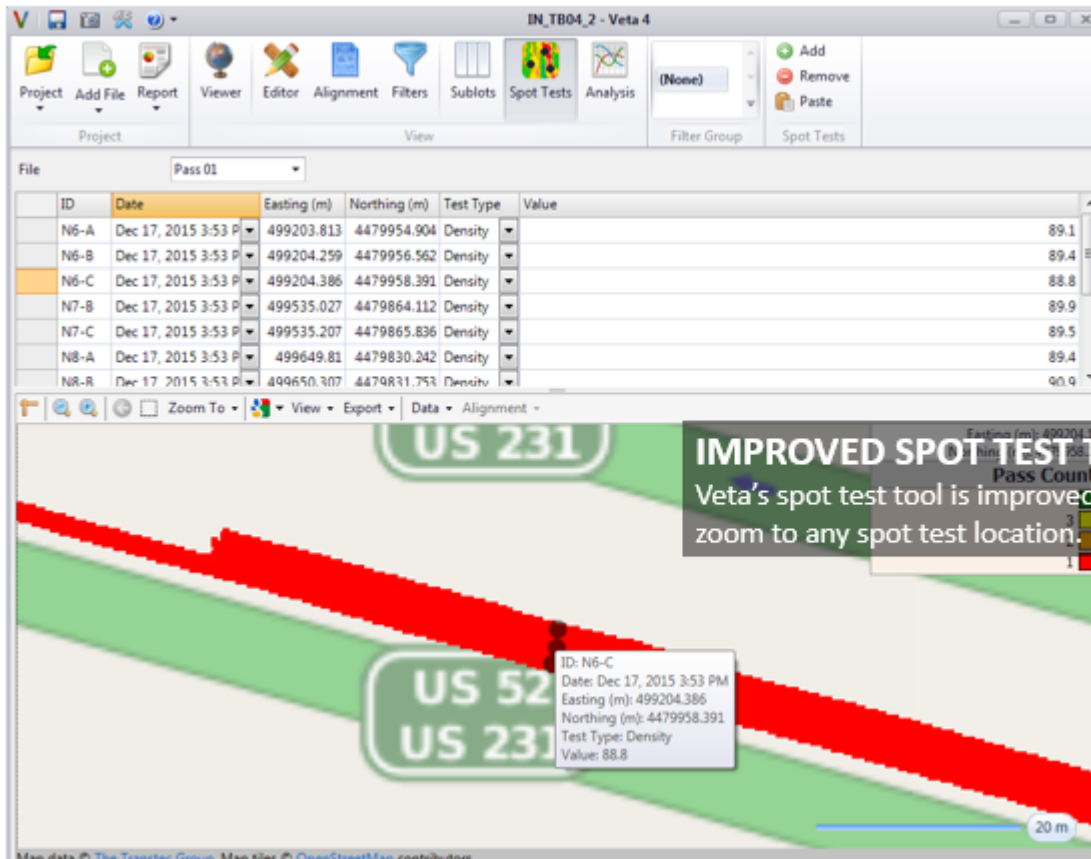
IN_TB04_2 - Veta 4

Project Add File Report Viewer Editor Alignment Filters Sublots Spot Tests Analysis (None) Add Remove Paste

Project View Filter Group Spot Tests

File Pass 01

| ID | Date | Easting (m) | Northing (m) | Test Type | Value |
|---|---|---|---|---|---|
| N6-A | Dec 17, 2015 3:53 P | 499203.813 | 4479954.904 | Density | 89.1 |
| N6-B | Dec 17, 2015 3:53 P | 499204.259 | 4479956.562 | Density | 89.4 |
| N6-C | Dec 17, 2015 3:53 P | 499204.386 | 4479958.391 | Density | 88.8 |
| N7-B | Dec 17, 2015 3:53 P | 499535.027 | 4479864.112 | Density | 89.9 |
| N7-C | Dec 17, 2015 3:53 P | 499535.207 | 4479865.836 | Density | 89.5 |
| N8-A | Dec 17, 2015 3:53 P | 499649.81 | 4479830.242 | Density | 89.4 |
| N8-B | Dec 17, 2015 3:53 P | 499650.307 | 4479831.753 | Density | 90.9 |

Zoom To View Export Data Alignment

US 231

IMPROVED SPOT TEST T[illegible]
Veta's spot test tool is improve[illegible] zoom to any spot test location.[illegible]

Pass Count
3
1

US 52
US 231

ID: N6-C
Date: Dec 17, 2015 3:53 PM
Easting (m): 499204.386
Northing (m): 4479958.391
Test Type: Density
Value: 88.8

20 m

Map data © The Transtec Group, Map tiles © OpenStreetMap contributors